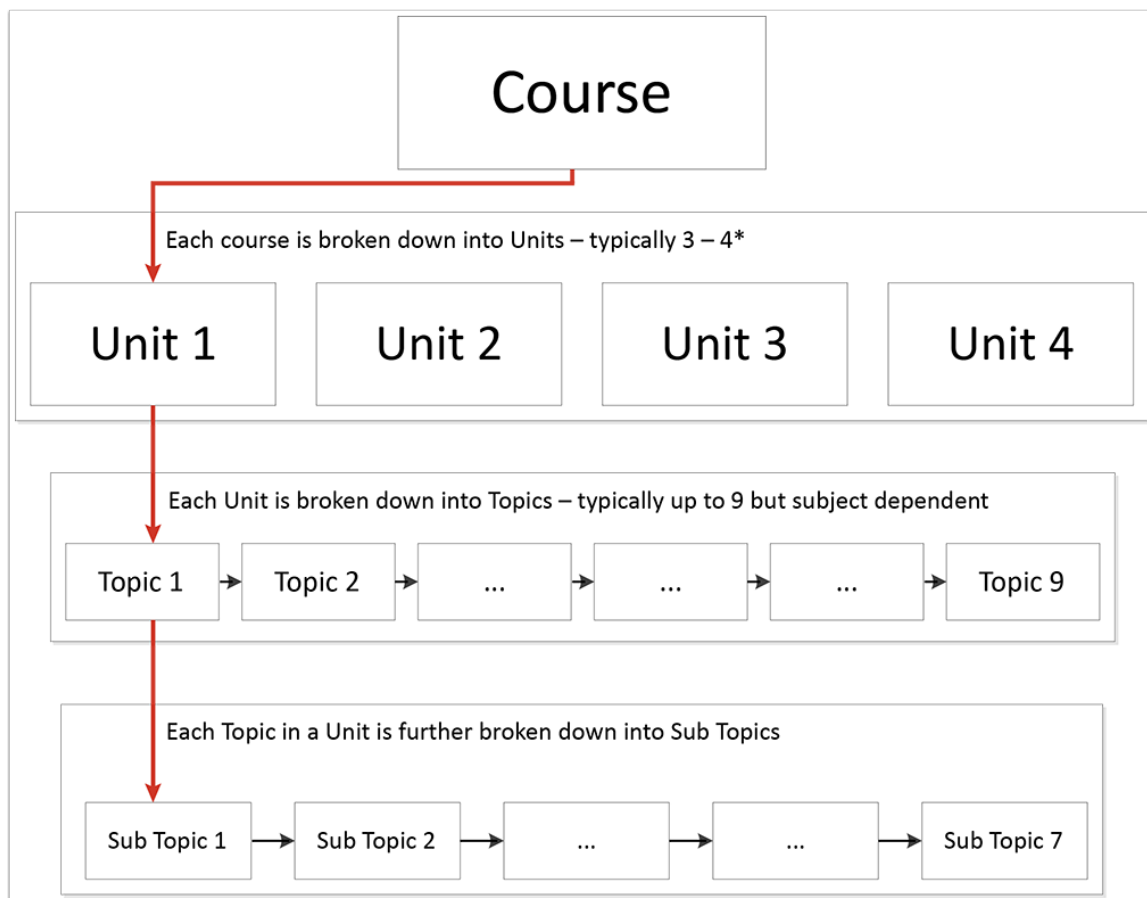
Course

Each course is broken down into Units – typically 3 – 4*

Unit 1

Unit 2

Unit 3

Unit 4

Each Unit is broken down into Topics – typically up to 9 but subject dependent

Topic 1

Topic 2

...

...

...

Topic 9

Each Topic in a Unit is further broken down into Sub Topics

Sub Topic 1

Sub Topic 2

...

...

Sub Topic 7